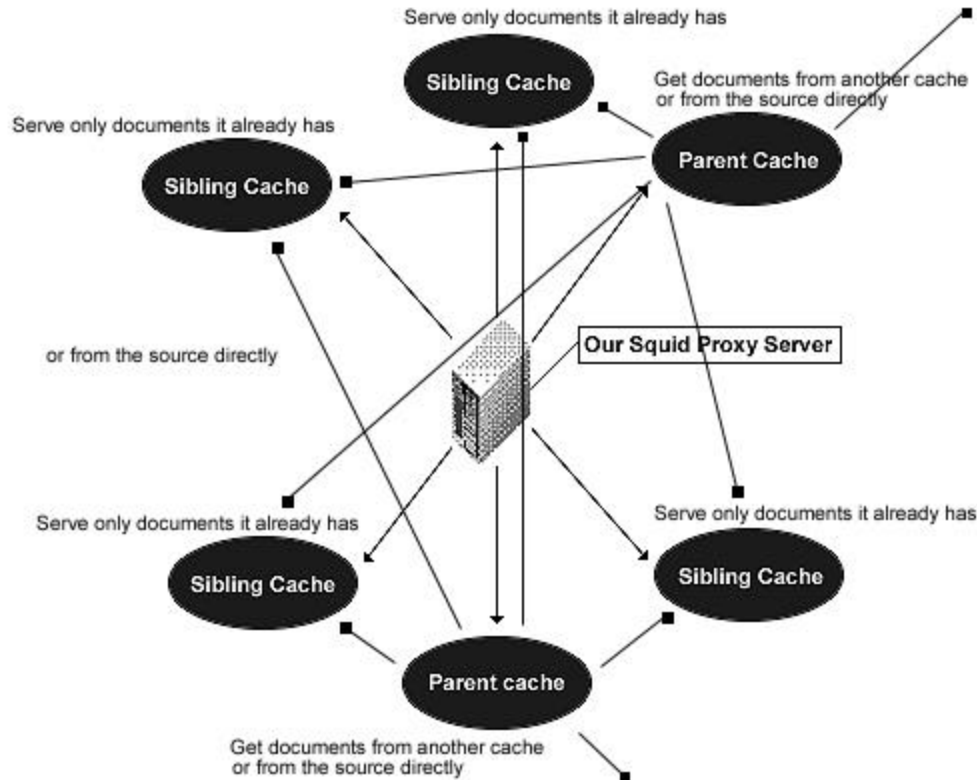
Serve only documents it already has

Sibling Cache

Get documents from another cache
or from the source directly

Serve only documents it already has

Parent Cache

Sibling Cache

or from the source directly

Our Squid Proxy Server

Serve only documents it already has

Serve only documents it already has

Sibling Cache

Sibling Cache

Parent cache

Get documents from another cache
or from the source directly